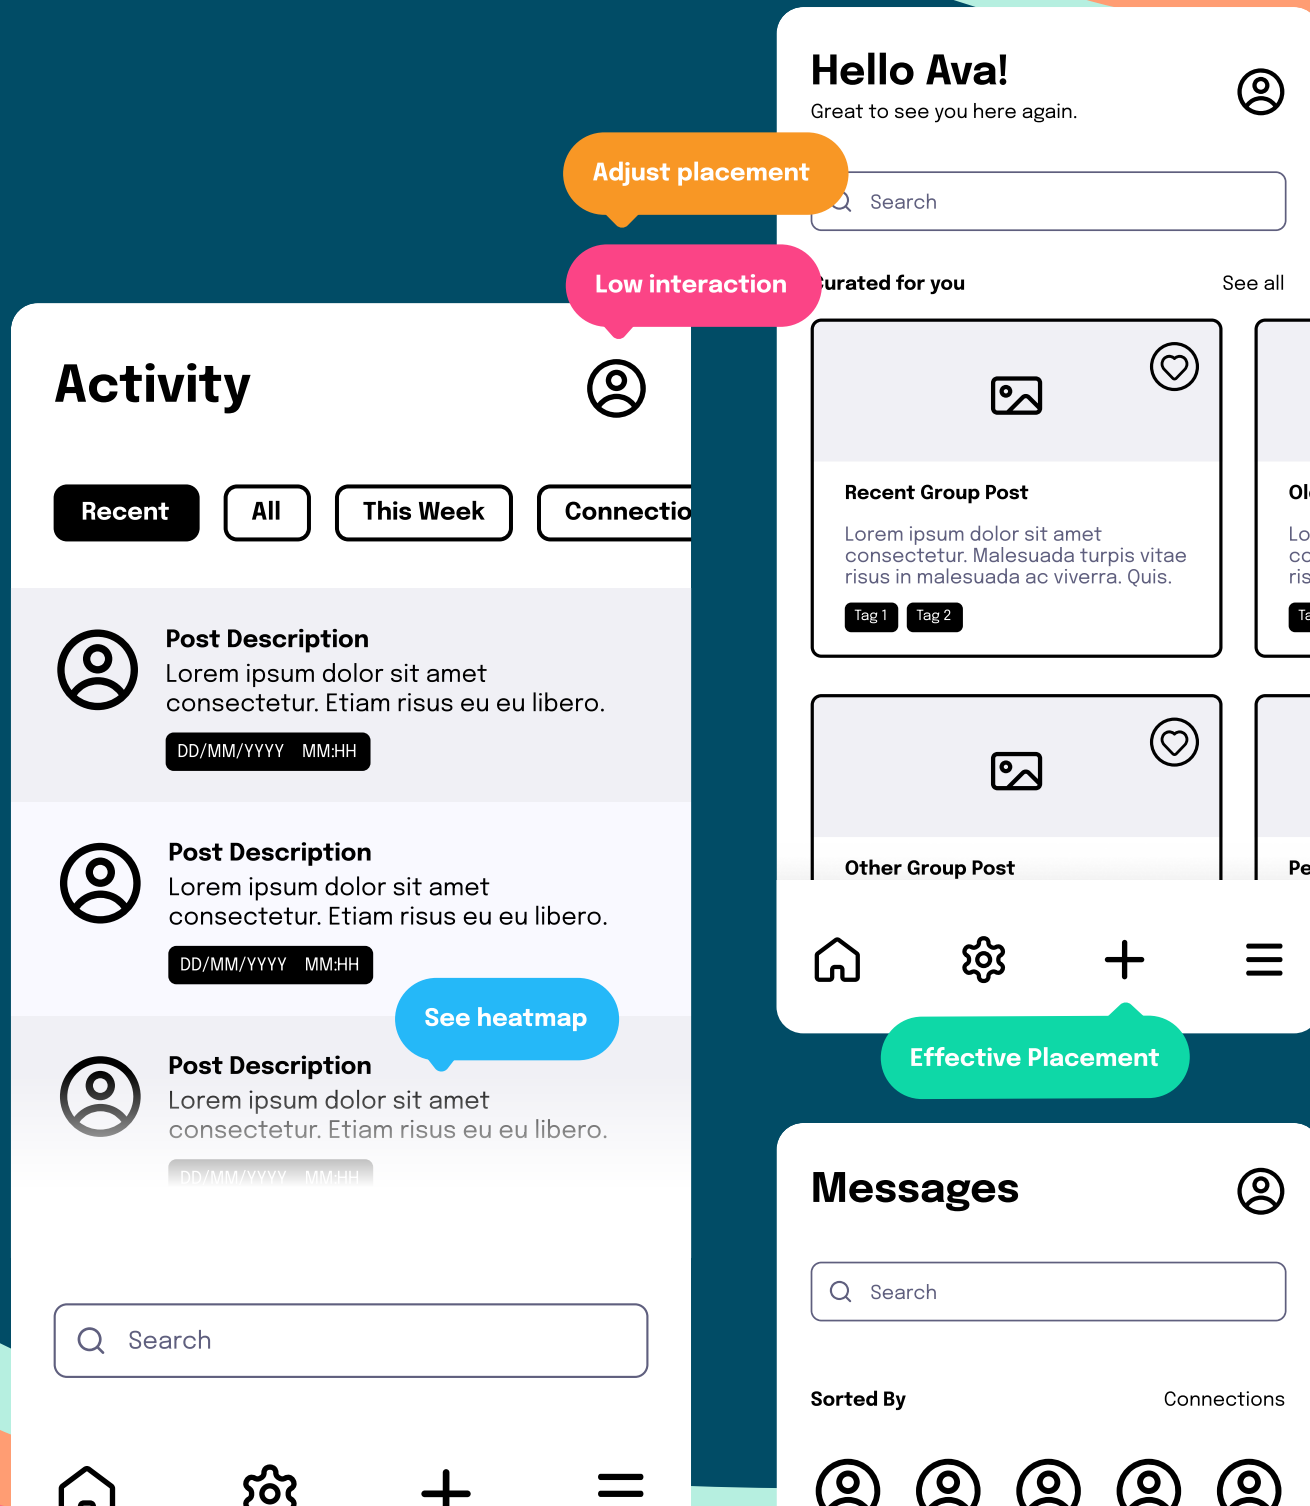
Adjust placement

Low interaction

Activity

Recent
All
This Week
Connectio

Post Description
Lorem ipsum dolor sit amet consectetur. Etiam risus eu eu libero.
DD/MM/YYYY MM:HH

Post Description
Lorem ipsum dolor sit amet consectetur. Etiam risus eu eu libero.
DD/MM/YYYY MM:HH

See heatmap

Post Description
Lorem ipsum dolor sit amet consectetur. Etiam risus eu eu libero.
DD/MM/YYYY MM:HH

Search

Hello Ava!
Great to see you here again.

Search

urated for you
See all

Recent Group Post
Lorem ipsum dolor sit amet consectetur. Malesuada turpis vitae risus in malesuada ac viverra. Quis.
Tag 1 Tag 2

Ol
Lo
co
ris
Ta

Other Group Post

Pe

Effective Placement

Messages

Search

Sorted By
Connections